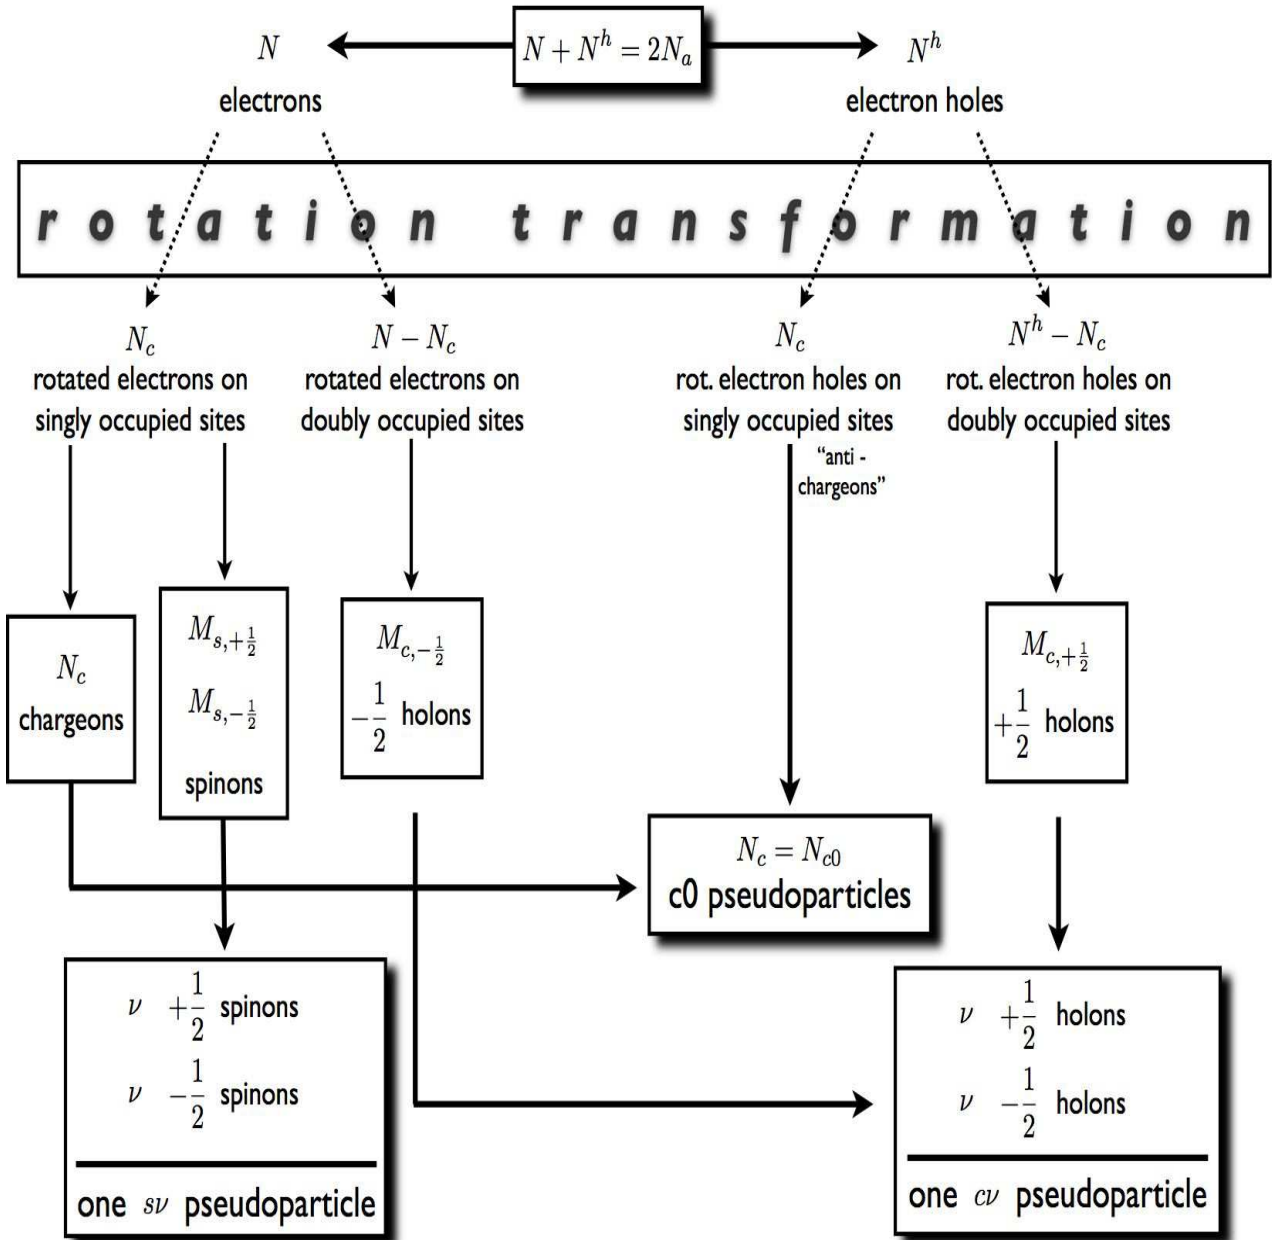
$N$
electrons

$N + N^h = 2N_a$

$N^h$
electron holes

r o t a t i o n t r a n s f o r m a t i o n

$N_c$
rotated electrons on singly occupied sites

$N - N_c$
rotated electrons on doubly occupied sites

$N_c$
rot. electron holes on singly occupied sites

"anti - chargeons"

$N^h - N_c$
rot. electron holes on doubly occupied sites

$N_c$
chargeons

$M_{s,+\frac{1}{2}}$
$M_{s,-\frac{1}{2}}$
spinons

$M_{c,-\frac{1}{2}}$
$-\frac{1}{2}$ holons

$M_{c,+\frac{1}{2}}$
$+\frac{1}{2}$ holons

$N_c = N_{c0}$
c0 pseudoparticles

$\nu$ $+\frac{1}{2}$ spinons
$\nu$ $-\frac{1}{2}$ spinons
one $s\nu$ pseudoparticle

$\nu$ $+\frac{1}{2}$ holons
$\nu$ $-\frac{1}{2}$ holons
one $c\nu$ pseudoparticle